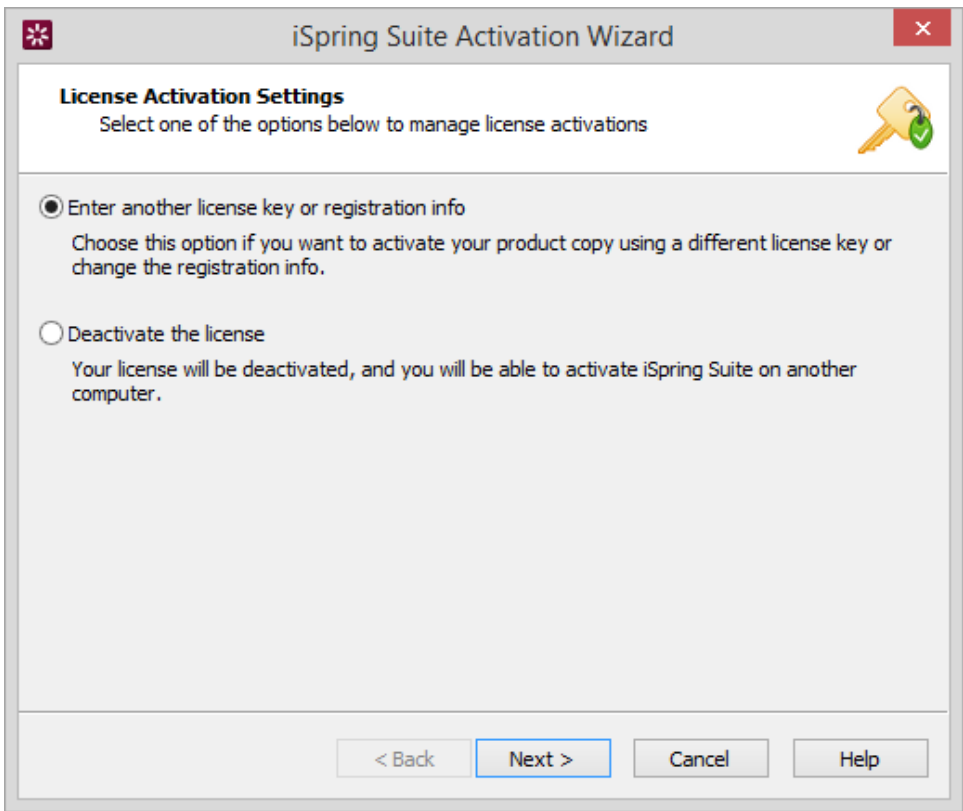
iSpring Suite Activation Wizard

License Activation Settings
Select one of the options below to manage license activations

Enter another license key or registration info
Choose this option if you want to activate your product copy using a different license key or change the registration info.

Deactivate the license
Your license will be deactivated, and you will be able to activate iSpring Suite on another computer.

< Back
Next >
Cancel
Help